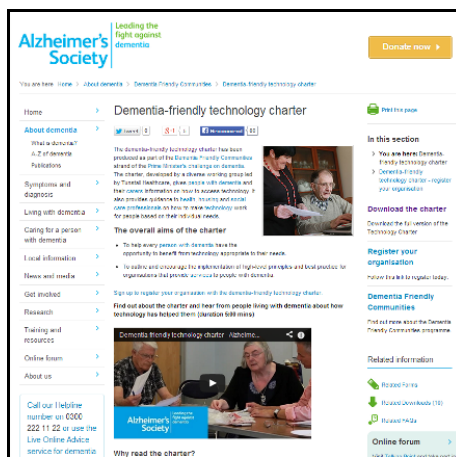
Alzheimer's Society

Leading the fight against dementia

Donate now >

You are here: Home > About dementia > Dementia Friendly Communities > Dementia-friendly technology charter

Home >

About dementia >

What is dementia?

A-Z of dementia

Publications

Symptoms and diagnosis >

Living with dementia >

Caring for a person with dementia >

Local information >

News and media >

Get involved >

Research >

Training and resources >

Online forum >

About us >

Call our Helpline number on 0300 222 11 22 or use the Live Online Advice service for dementia

Dementia-friendly technology charter

Print this page

Tweet 0 | g+1 0 | Recommend 10

The dementia-friendly technology charter has been produced as part of the Dementia Friendly Communities strand of the Prime Minister's challenge on dementia. The charter, developed by a diverse working group led by Tunstall Healthcare, places people with dementia and their carers information on how to access technology. It also provides guidance to health, housing and social care professionals on how to make technology work for people based on their individual needs.

The overall aims of the charter

To help every person with dementia have the opportunity to benefit from technology appropriate to their needs.

To outline and encourage the implementation of high-level principles and best practice for organisations that provide services to people with dementia.

Sign up to register your organisation with the dementia-friendly technology charter

Find out about the charter and hear from people living with dementia about how technology has helped them (duration 5:00 mins)

Dementia friendly technology charter Alzheime...

Alzheimer's Society Leading the fight against dementia

Why read the charter?

In this section

> You are here: Dementia-friendly technology charter

> Dementia-friendly technology charter - register your organisation

Download the charter

Download the full version of the Technology Charter

Register your organisation

Follow the link to register today.

Dementia Friendly Communities

Find out more about the Dementia Friendly Communities programme.

Related information

Related Forms

Related Downloads (10)

Related FAQs

Online forum